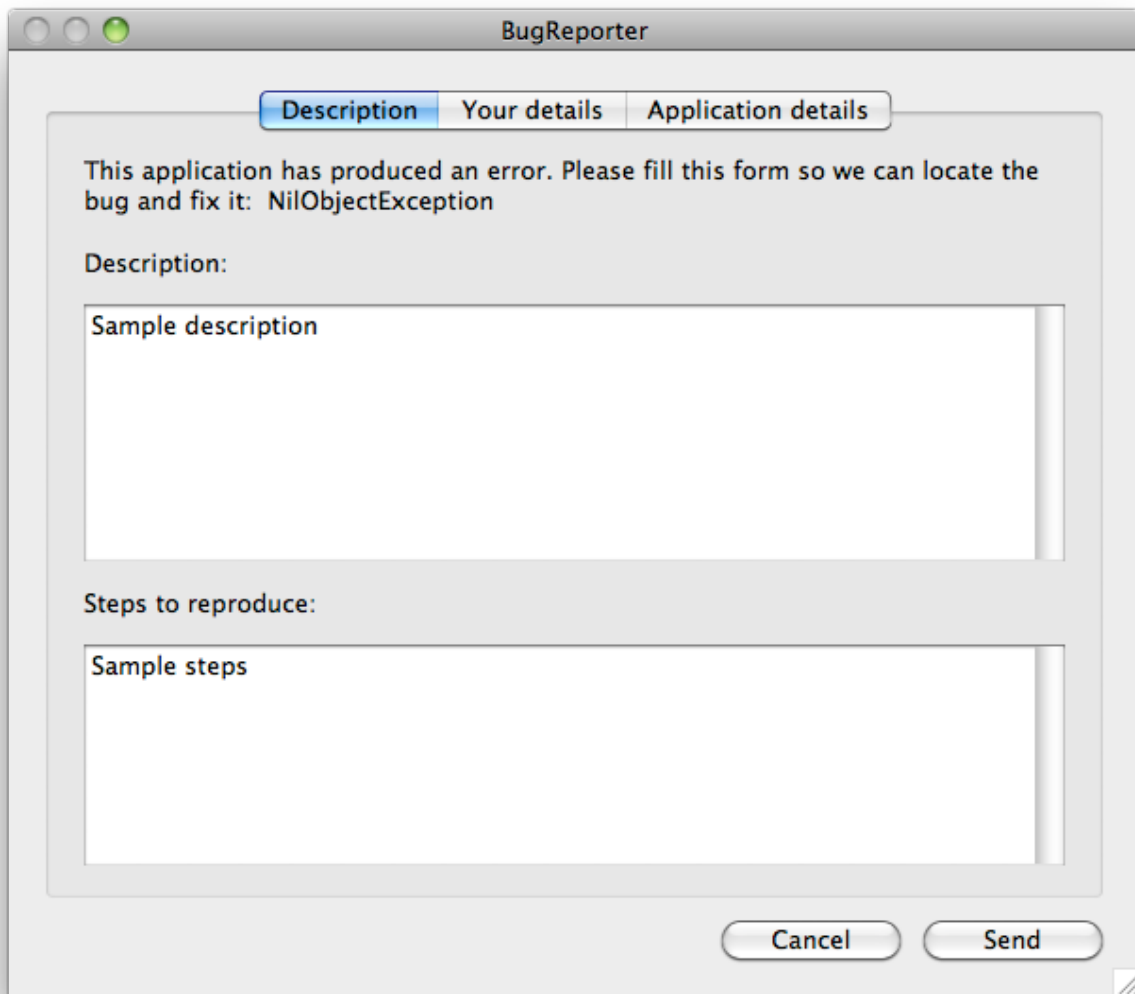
BugReporter

Description | Your details | Application details

This application has produced an error. Please fill this form so we can locate the bug and fix it: NilObjectException

Description:

Sample description

Steps to reproduce:

Sample steps

Cancel

Send